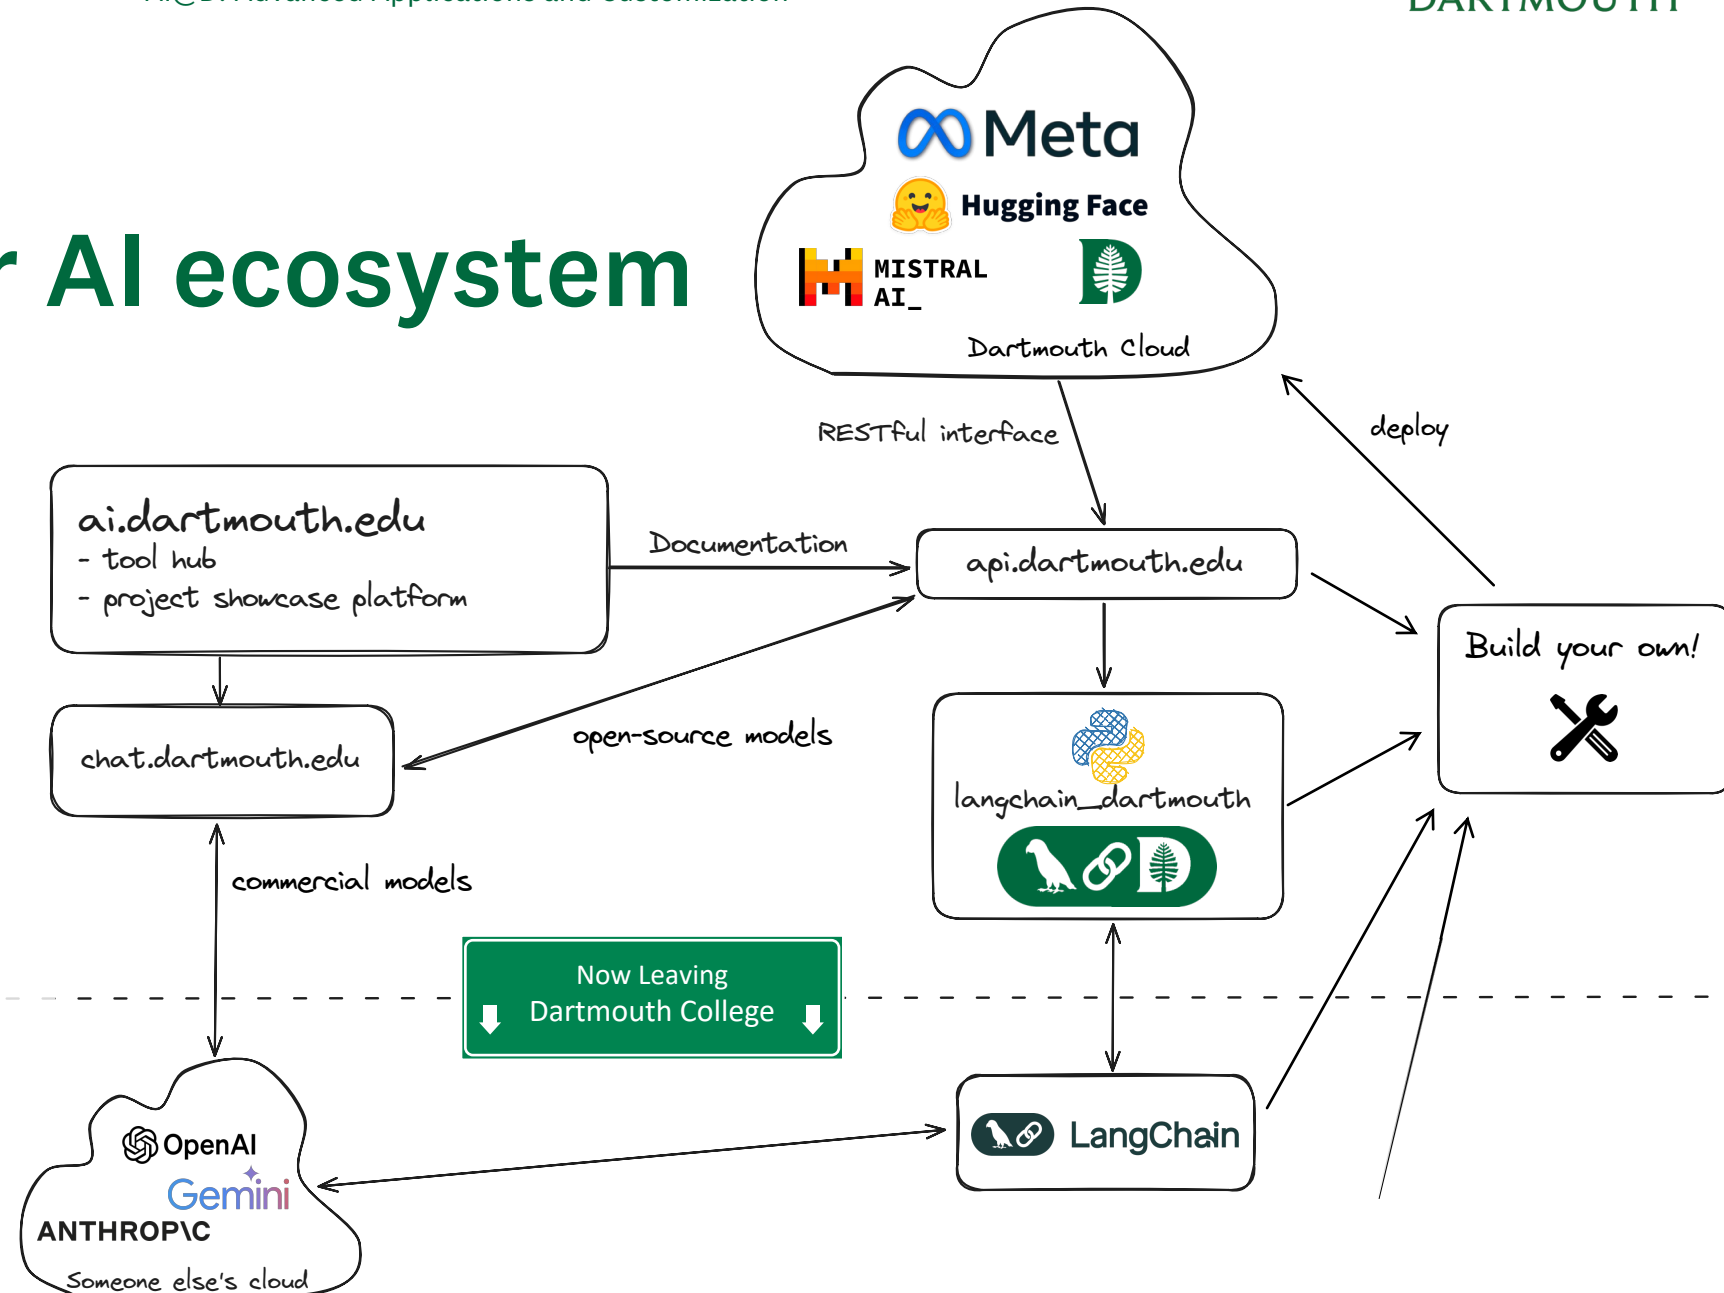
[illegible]

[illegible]

r AI ecosystem

Meta

Hugging Face

MISTRAL AI_

Dartmouth Cloud

RESTful interface

deploy

ai.dartmouth.edu
- tool hub
- project showcase platform

Documentation

api.dartmouth.edu

chat.dartmouth.edu

open-source models

langchain_dartmouth

Build your own!

commercial models

Now Leaving
Dartmouth College

OpenAI
Gemini
ANTHROP\C
Someone else's cloud

LangChain